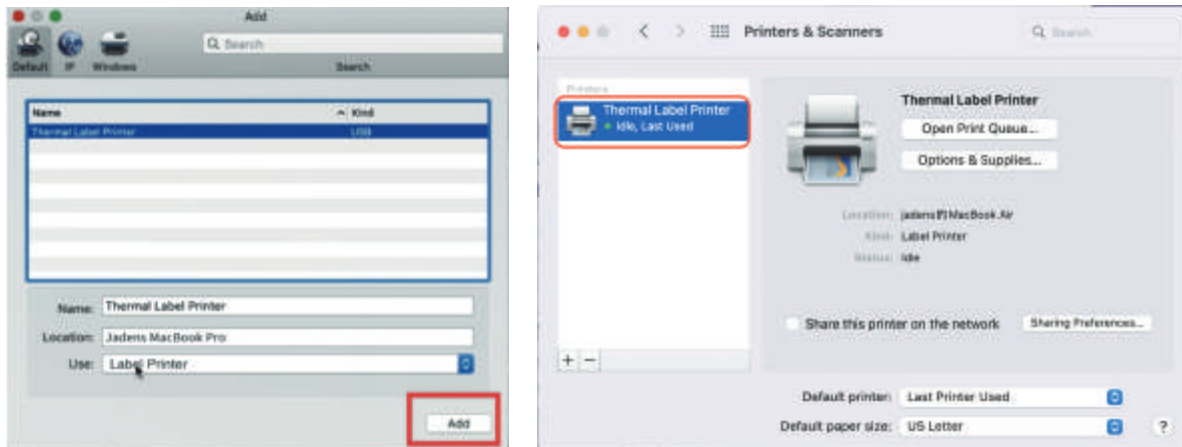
Add

Default IP Windows

Search

Search

| Name | Kind |
|---|---|
| Thermal Label Printer | USB |

Name: Thermal Label Printer

Location: Jadens MacBook Pro

Use: Label Printer

Add

Printers & Scanners

Search

Printers

Thermal Label Printer
Idle, Last Used

Thermal Label Printer

Open Print Queue...

Options & Supplies...

Location: jadens的MacBook Air

Kind: Label Printer

Status: Idle

Share this printer on the network

Sharing Preferences...

+ −

Default printer: Last Printer Used

Default paper size: US Letter

?